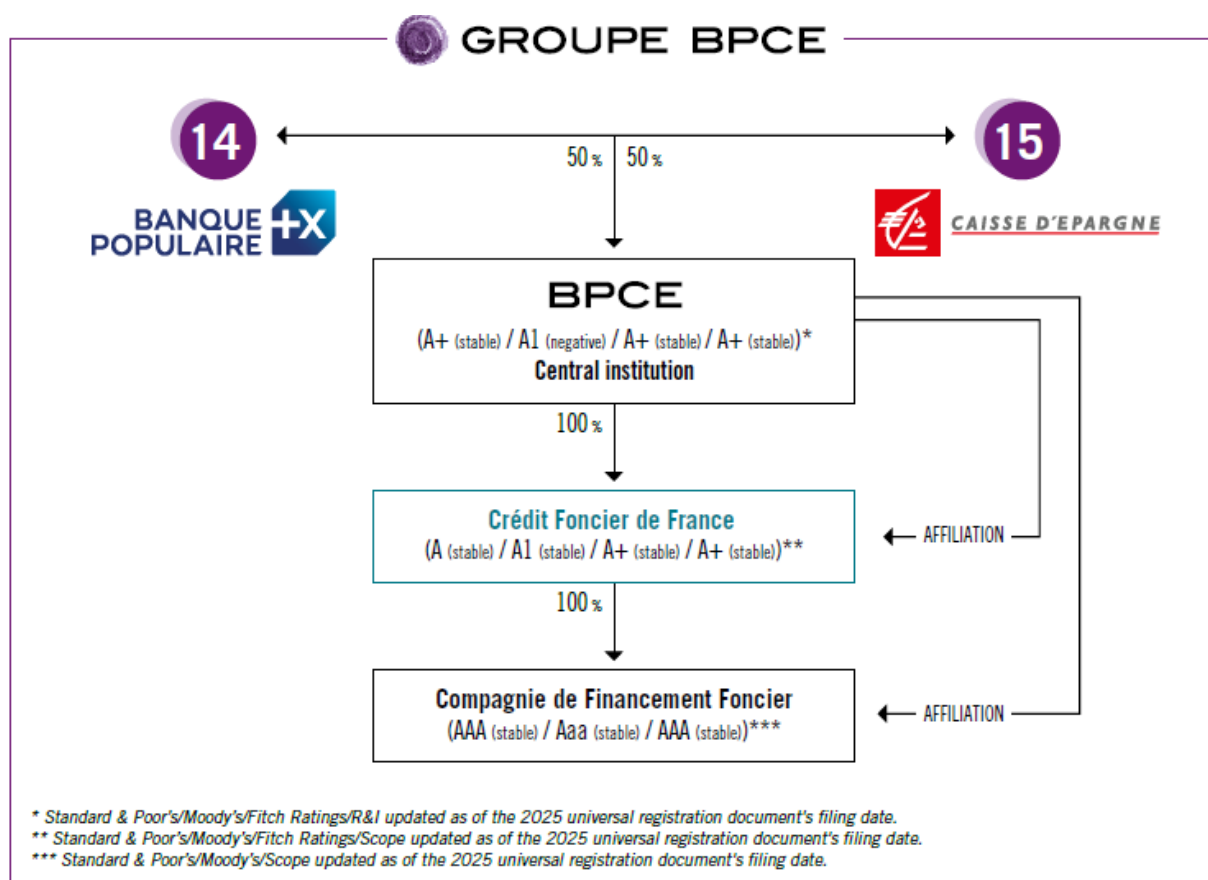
GROUPE BPCE

14

BANQUE POPULAIRE +X

50 % 50 %

15

CAISSE D'EPARGNE

BPCE
(A+ (stable) / A1 (negative) / A+ (stable) / A+ (stable))*
Central institution

100 %

Crédit Foncier de France
(A (stable) / A1 (stable) / A+ (stable) / A+ (stable))**

AFFILIATION

100 %

Compagnie de Financement Foncier
(AAA (stable) / Aaa (stable) / AAA (stable))***

AFFILIATION

* Standard & Poor's/Moody's/Fitch Ratings/R&I updated as of the 2025 universal registration document's filing date.
** Standard & Poor's/Moody's/Fitch Ratings/Scope updated as of the 2025 universal registration document's filing date.
*** Standard & Poor's/Moody's/Scope updated as of the 2025 universal registration document's filing date.